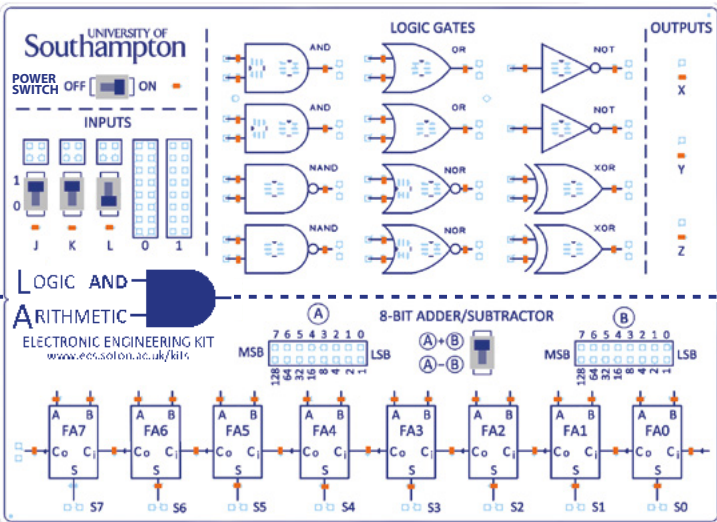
UNIVERSITY OF
Southampton

POWER SWITCH OFF ON

INPUTS

1
0

J K L 0 1

LOGIC GATES

AND
OR
NOT
AND
OR
NOT
NAND
NOR
XOR
NAND
NOR
XOR

OUTPUTS

X
Y
Z

LOGIC AND
ARITHMETIC

ELECTRONIC ENGINEERING KIT
www.ecs.soton.ac.uk/kits

8-BIT ADDER/SUBTRACTOR

A
7 6 5 4 3 2 1 0
MSB LSB
128 64 32 16 8 4 2 1

A+B
A−B

B
7 6 5 4 3 2 1 0
MSB LSB
128 64 32 16 8 4 2 1

A B FA7 Co Ci S
A B FA6 Co Ci S
A B FA5 Co Ci S
A B FA4 Co Ci S
A B FA3 Co Ci S
A B FA2 Co Ci S
A B FA1 Co Ci S
A B FA0 Co Ci S

S7 S6 S5 S4 S3 S2 S1 S0